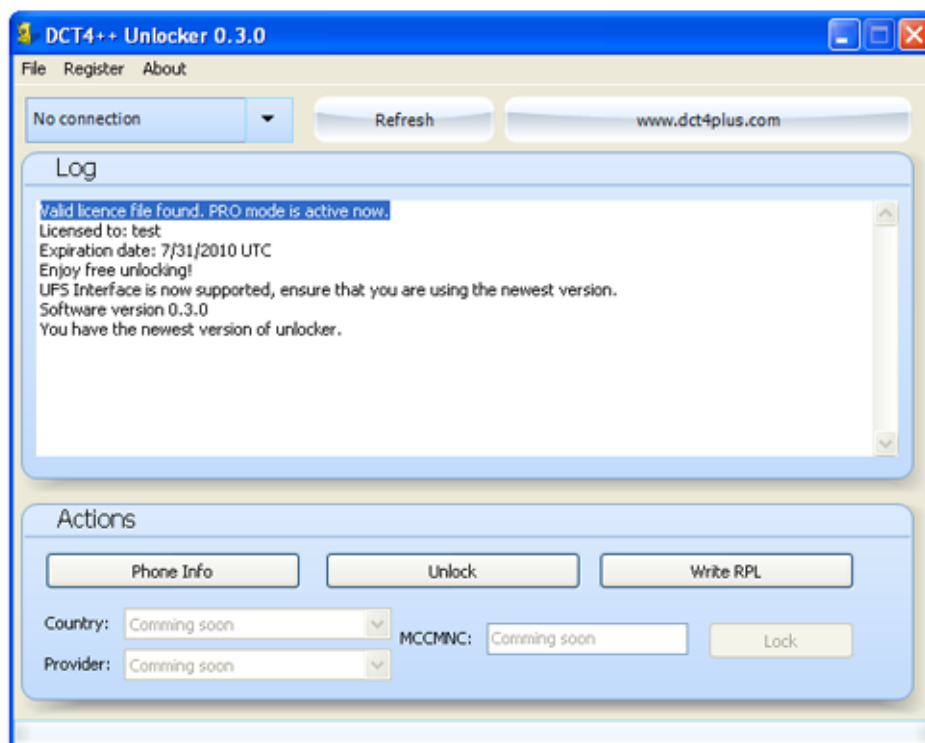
DCT4++ Unlocker 0.3.0

File Register About

No connection

Refresh

www.dct4plus.com

Log

Valid licence file found. PRO mode is active now.
Licensed to: test
Expiration date: 7/31/2010 UTC
Enjoy free unlocking!
UFS Interface is now supported, ensure that you are using the newest version.
Software version 0.3.0
You have the newest version of unlocker.

Actions

Phone Info

Unlock

Write RPL

Country: Comming soon

MCCMNC: Comming soon

Lock

Provider: Comming soon